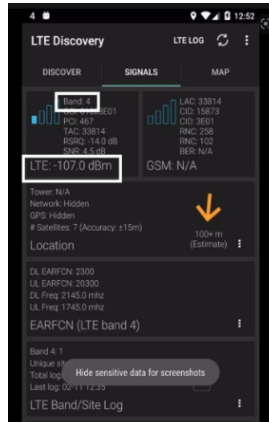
4 12:52

LTE Discovery LTE LOG

DISCOVER SIGNALS MAP

Band: 4
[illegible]3E01
PCI: 467
TAC: 33814
RSRQ: -14.0 dB
SNR: 4.5 dB
LTE: -107.0 dBm

LAC: 33814
CID: 15873
CID: 3E01
RNC: 258
RNC: 102
BER: N/A
GSM: N/A

Tower: N/A
Network: Hidden
GPS: Hidden
# Satellites: 7 (Accuracy: ±15m)
Location
100+ m
(Estimate)

DL EARFCN: 2300
UL EARFCN: 20300
DL Freq: 2145.0 mhz
UL Freq: 1745.0 mhz
EARFCN (LTE band 4)

Band 4: 1
Unique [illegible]
Total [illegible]
Last log: 02-11 12:33
Hide sensitive data for screenshots
LTE Band/Site Log